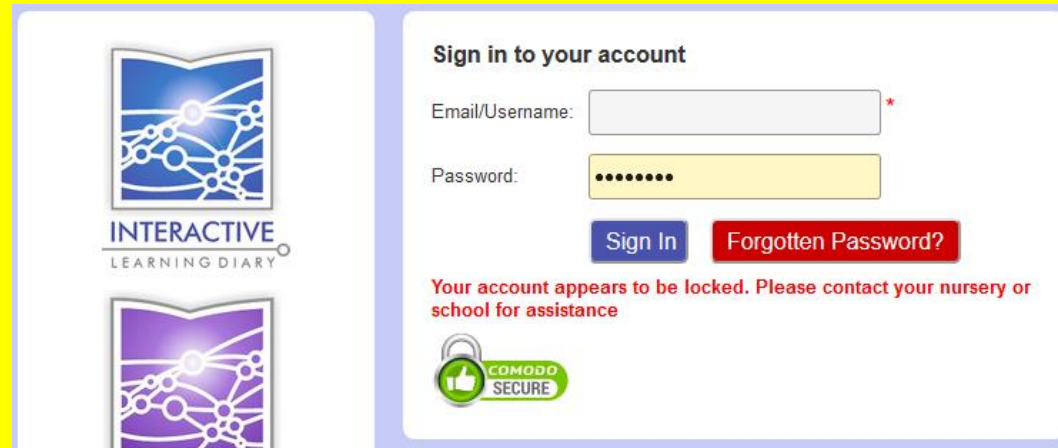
INTERACTIVE
LEARNING DIARY

Sign in to your account

Email/Username: *

Password: ••••••••

Sign In Forgotten Password?

Your account appears to be locked. Please contact your nursery or school for assistance

COMODO
SECURE